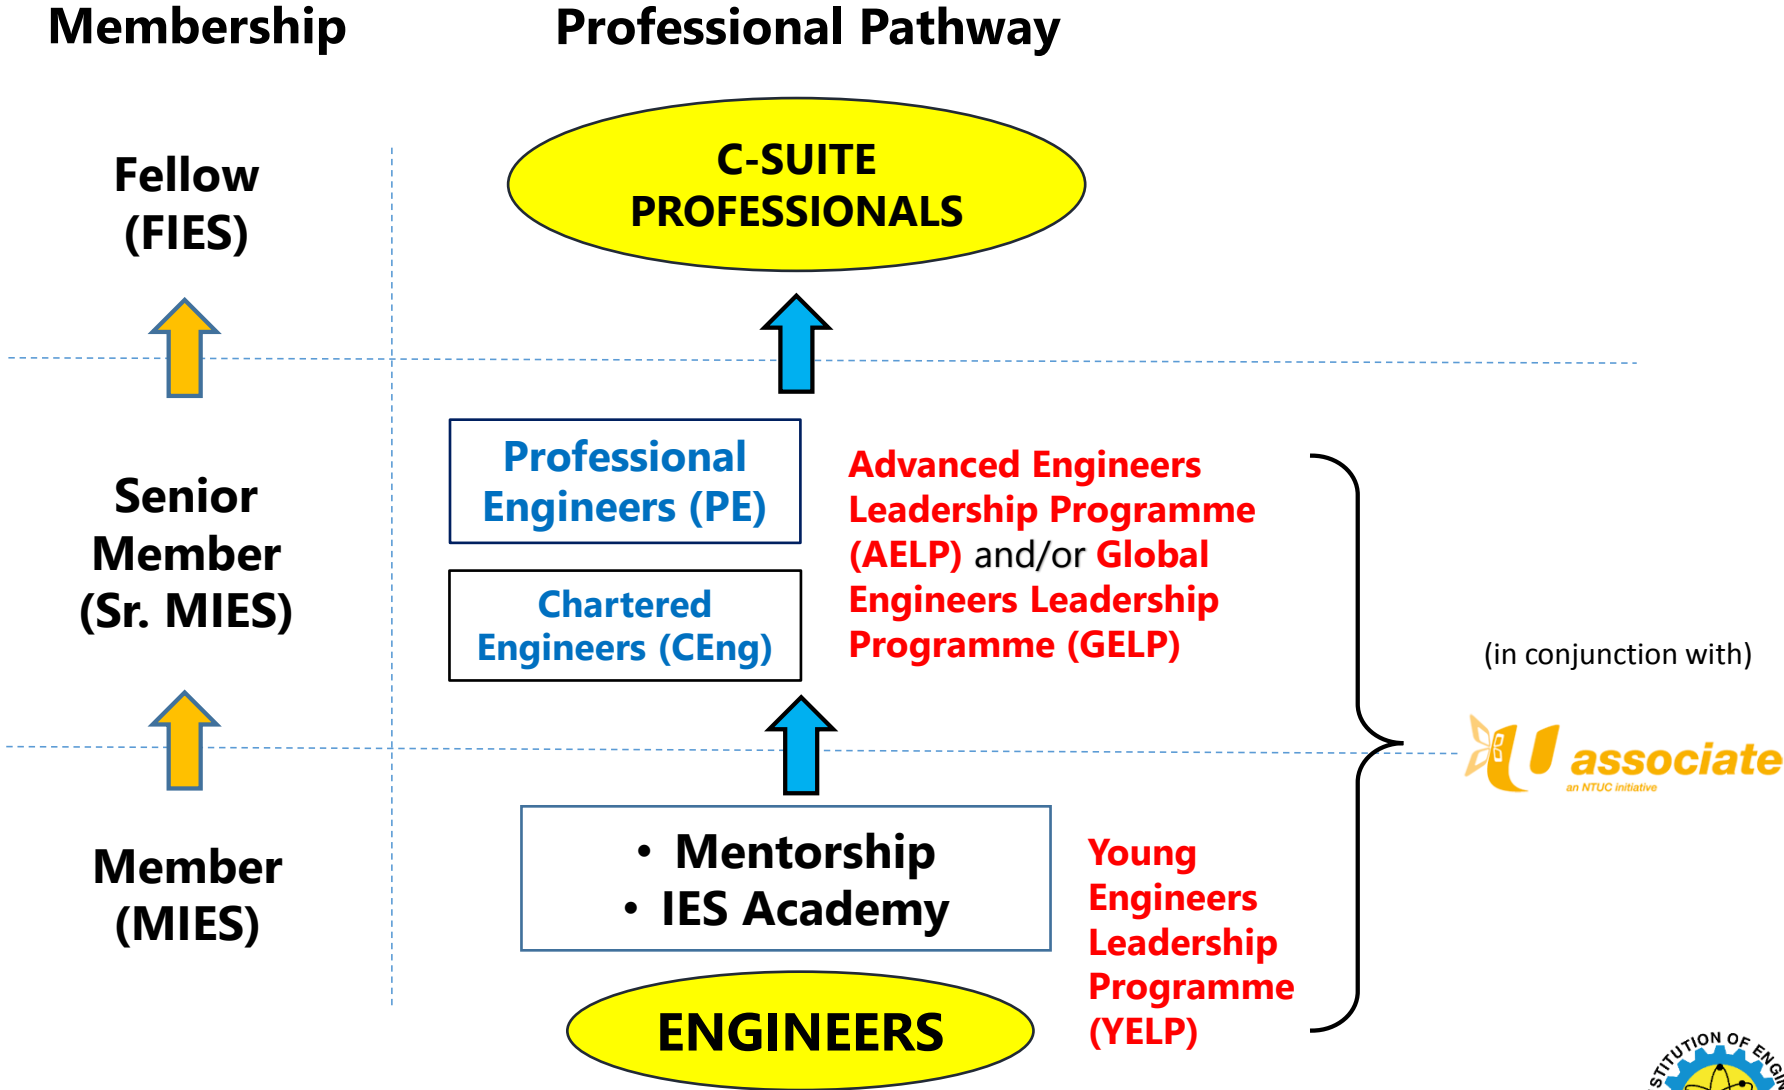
Membership

Professional Pathway

Fellow (FIES)

C-SUITE PROFESSIONALS

Senior Member (Sr. MIES)

Professional Engineers (PE)

Chartered Engineers (CEng)

Advanced Engineers Leadership Programme (AELP) and/or Global Engineers Leadership Programme (GELP)

(in conjunction with)

U associate
an NTUC initiative

Member (MIES)

• Mentorship
• IES Academy

Young Engineers Leadership Programme (YELP)

ENGINEERS

STITUTION OF ENGI